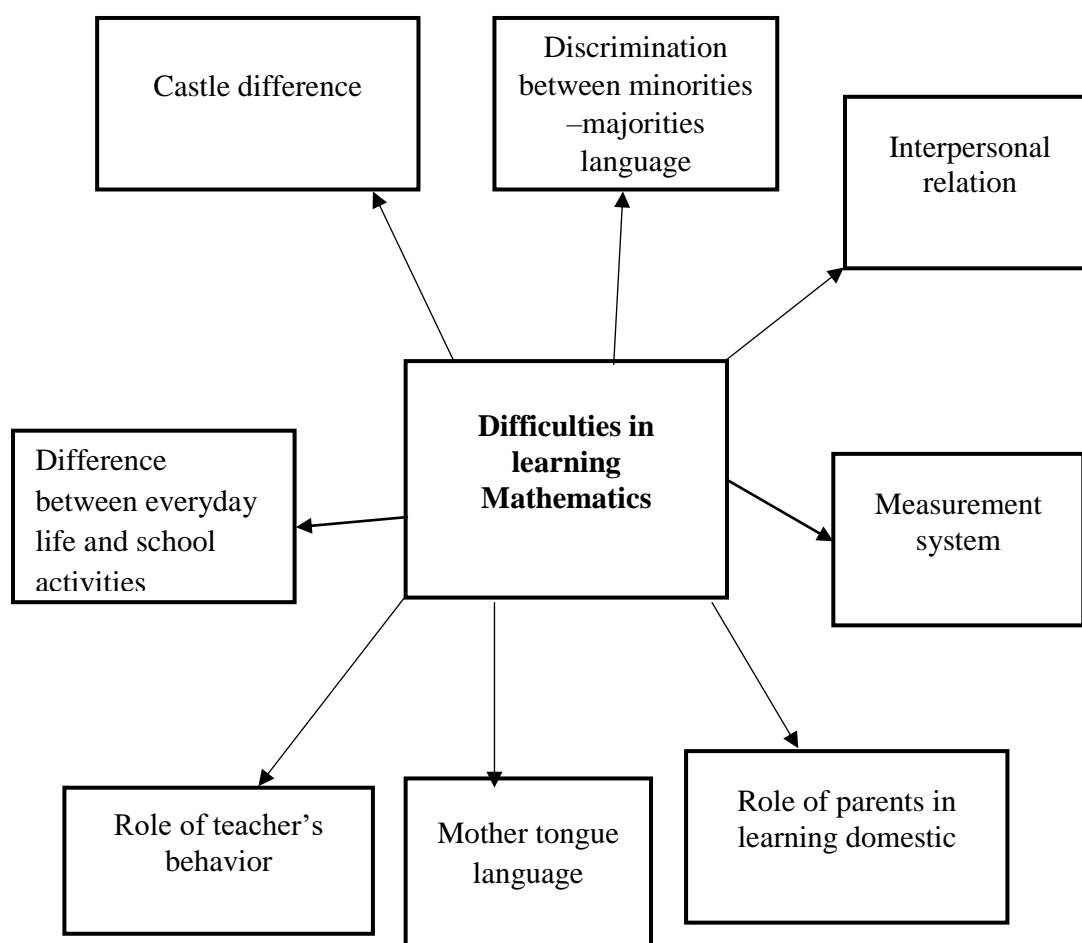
Castle difference

Discrimination between minorities –majorities language

Interpersonal relation

Difficulties in learning Mathematics

Difference between everyday life and school activities

Measurement system

Role of teacher's behavior

Mother tongue language

Role of parents in learning domestic